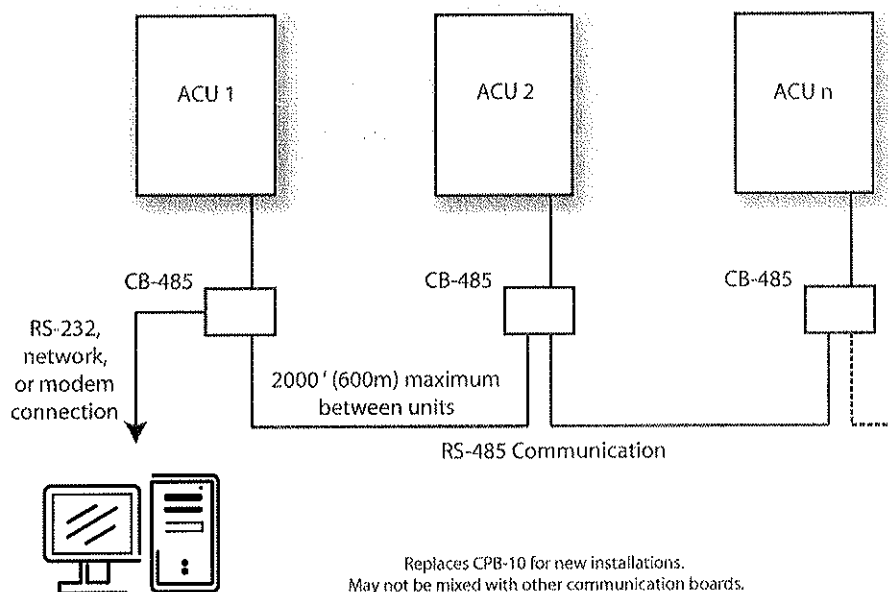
ACU 1

ACU 2

ACU n

CB-485

CB-485

CB-485

RS-232, network, or modem connection

2000 ' (600m) maximum between units

RS-485 Communication

Replaces CPB-10 for new installations.
May not be mixed with other communication boards.